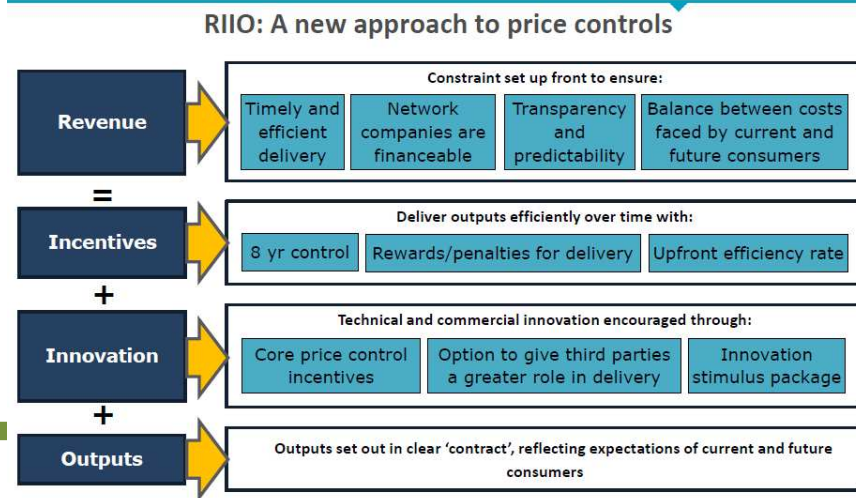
RIIO: A new approach to price controls

Revenue

Constraint set up front to ensure:

Timely and efficient delivery

Network companies are financeable

Transparency and predictability

Balance between costs faced by current and future consumers

=

Incentives

Deliver outputs efficiently over time with:

8 yr control

Rewards/penalties for delivery

Upfront efficiency rate

+

Innovation

Technical and commercial innovation encouraged through:

Core price control incentives

Option to give third parties a greater role in delivery

Innovation stimulus package

+

Outputs

Outputs set out in clear 'contract', reflecting expectations of current and future consumers